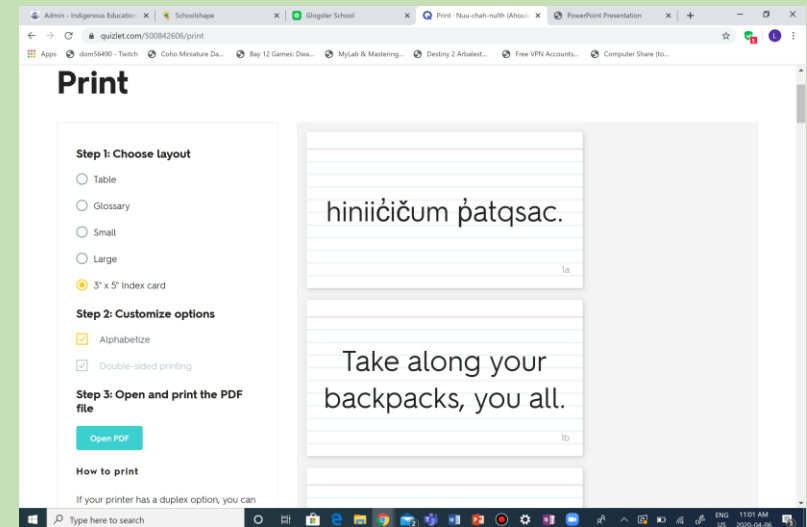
Admin - Indigenous Education ×
Schoolshape ×
Glogster School ×
Print - Nuu-chah-nulth (Ahous ×
PowerPoint Presentation ×
+

quizlet.com/500842606/print

Apps
dom56490 - Twitch
Coho Miniature Da...
Bay 12 Games: Dwa...
MyLab & Mastering...
Destiny 2 Arbalest...
Free VPN Accounts...
Computer Share (to...

Print

Step 1: Choose layout

Table

Glossary

Small

Large

3" x 5" index card

Step 2: Customize options

Alphabetize

Double-sided printing

Step 3: Open and print the PDF file

Open PDF

How to print

If your printer has a duplex option, you can

hiniiċičum p̓atqsac.

1a

Take along your backpacks, you all.

1b

Type here to search

ENG US
11:01 AM
2020-04-06